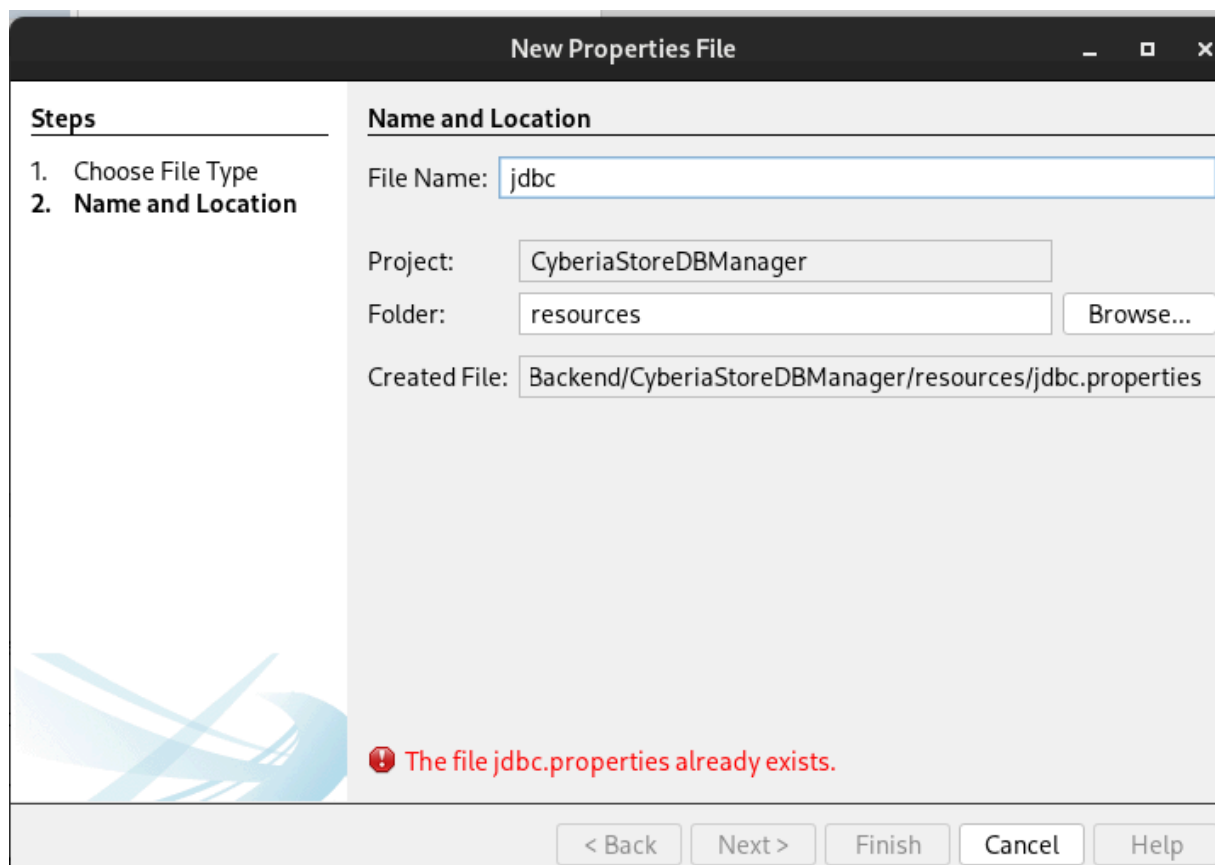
New Properties File

Steps

1. Choose File Type
2. Name and Location

Name and Location

File Name: jdbc

Project: CyberiaStoreDBManager

Folder: resources Browse...

Created File: Backend/CyberiaStoreDBManager/resources/jdbc.properties

The file jdbc.properties already exists.

< Back Next > Finish Cancel Help